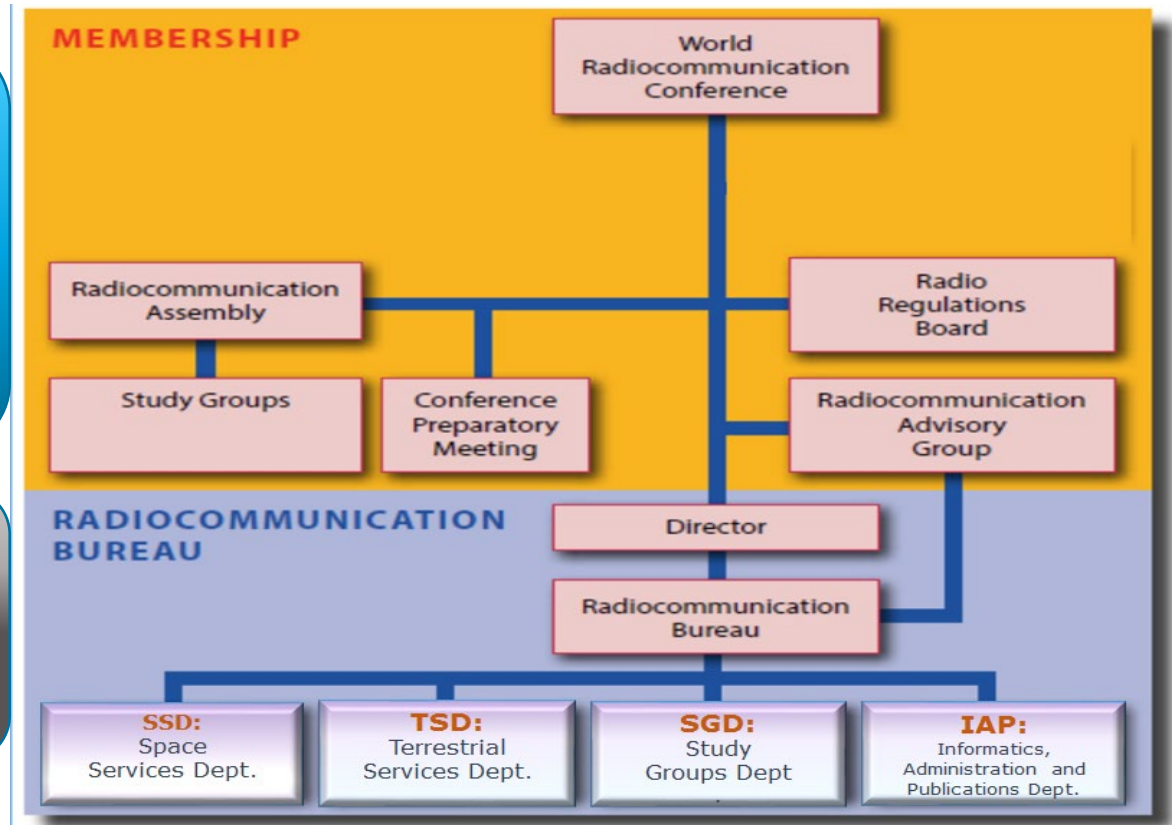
MEMBERSHIP

World Radiocommunication Conference

Radiocommunication Assembly

Radio Regulations Board

Study Groups

Conference Preparatory Meeting

Radiocommunication Advisory Group

RADIOCOMMUNICATION BUREAU

Director

Radiocommunication Bureau

SSD: Space Services Dept.

TSD: Terrestrial Services Dept.

SGD: Study Groups Dept

IAP: Informatics, Administration and Publications Dept.